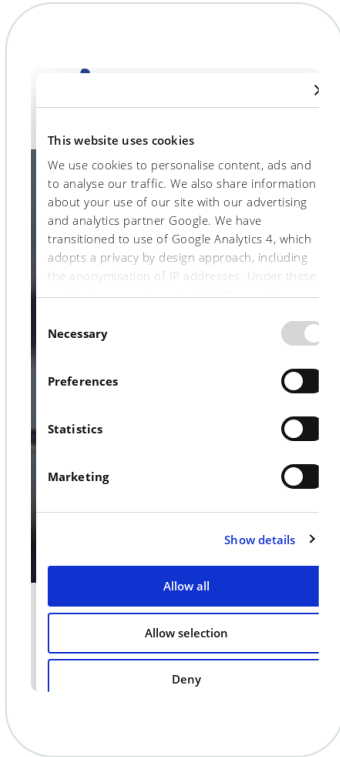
This website uses cookies

We use cookies to personalise content, ads and to analyse our traffic. We also share information about your use of our site with our advertising and analytics partner Google. We have transitioned to use of Google Analytics 4, which adopts a privacy by design approach, including the anonymisation of IP addresses. Under these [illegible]

Necessary

Preferences

Statistics

Marketing

Show details

Allow all

Allow selection

Deny